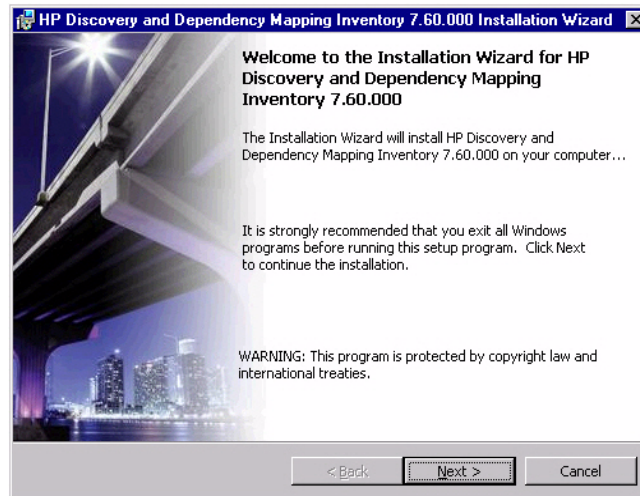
HP Discovery and Dependency Mapping Inventory 7.60.000 Installation Wizard

Welcome to the Installation Wizard for HP Discovery and Dependency Mapping Inventory 7.60.000

The Installation Wizard will install HP Discovery and Dependency Mapping Inventory 7.60.000 on your computer...

It is strongly recommended that you exit all Windows programs before running this setup program. Click Next to continue the installation.

WARNING: This program is protected by copyright law and international treaties.

< Back

Next >

Cancel